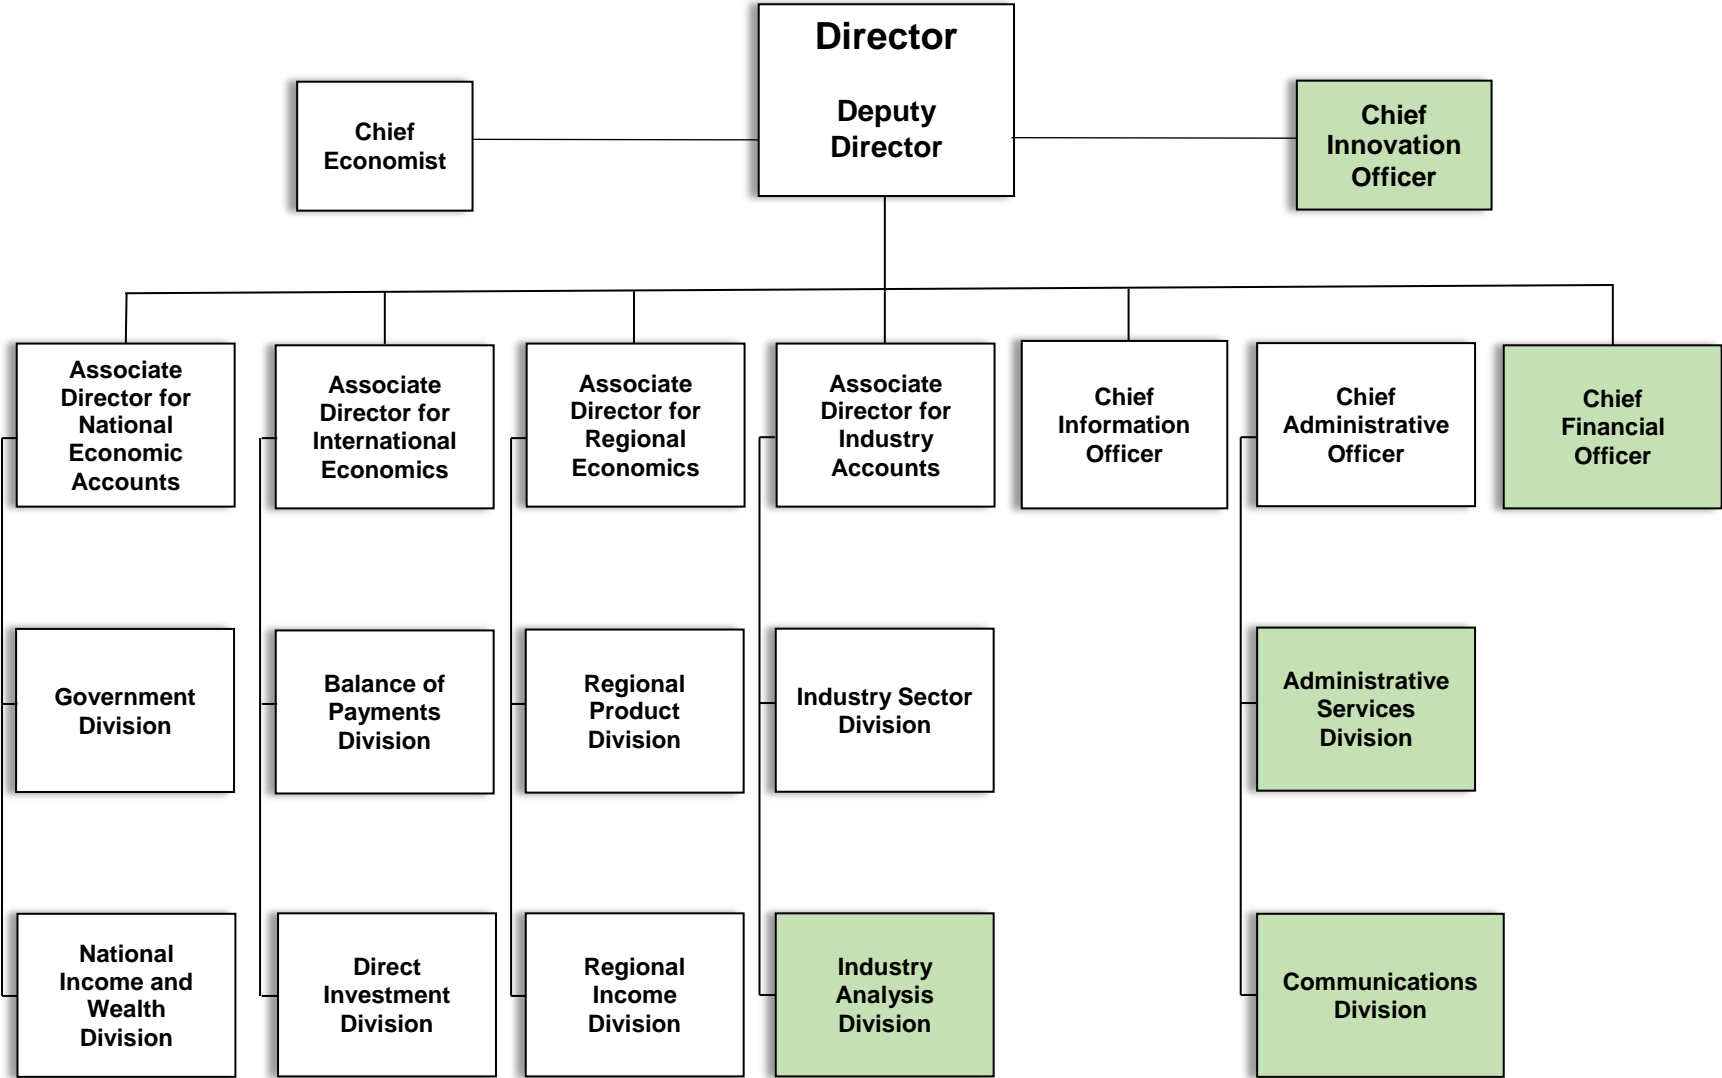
Director

Deputy Director

Chief Economist

Chief Innovation Officer

Associate Director for National Economic Accounts

Associate Director for International Economics

Associate Director for Regional Economics

Associate Director for Industry Accounts

Chief Information Officer

Chief Administrative Officer

Chief Financial Officer

Government Division

Balance of Payments Division

Regional Product Division

Industry Sector Division

Administrative Services Division

National Income and Wealth Division

Direct Investment Division

Regional Income Division

Industry Analysis Division

Communications Division